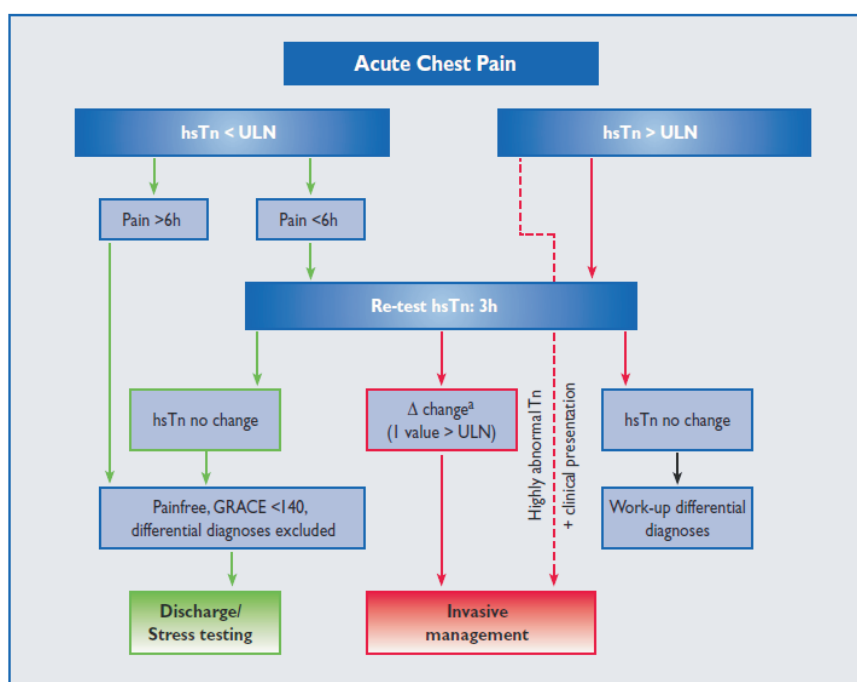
Acute Chest Pain

hsTn < ULN

hsTn > ULN

Pain >6h

Pain <6h

Re-test hsTn: 3h

hsTn no change

Δ change$^a$ (1 value > ULN)

Highly abnormal Tn + clinical presentation

hsTn no change

Painfree, GRACE <140, differential diagnoses excluded

Work-up differential diagnoses

Discharge/ Stress testing

Invasive management